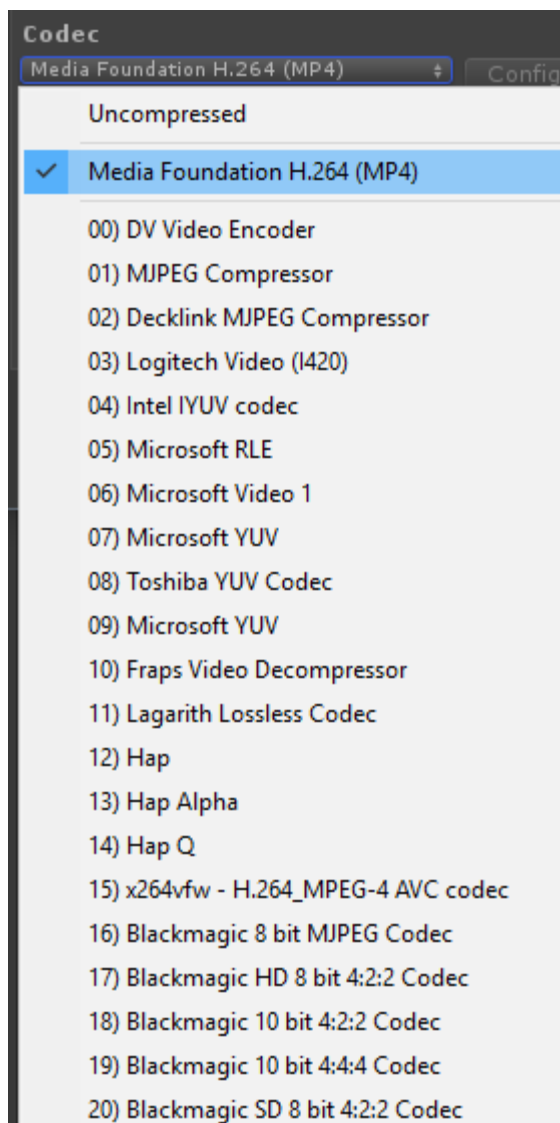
Codec
Media Foundation H.264 (MP4)
Config

Uncompressed

Media Foundation H.264 (MP4)

00) DV Video Encoder
01) MJPEG Compressor
02) Decklink MJPEG Compressor
03) Logitech Video (I420)
04) Intel IYUV codec
05) Microsoft RLE
06) Microsoft Video 1
07) Microsoft YUV
08) Toshiba YUV Codec
09) Microsoft YUV
10) Fraps Video Decompressor
11) Lagarith Lossless Codec
12) Hap
13) Hap Alpha
14) Hap Q
15) x264vfw - H.264_MPEG-4 AVC codec
16) Blackmagic 8 bit MJPEG Codec
17) Blackmagic HD 8 bit 4:2:2 Codec
18) Blackmagic 10 bit 4:2:2 Codec
19) Blackmagic 10 bit 4:4:4 Codec
20) Blackmagic SD 8 bit 4:2:2 Codec